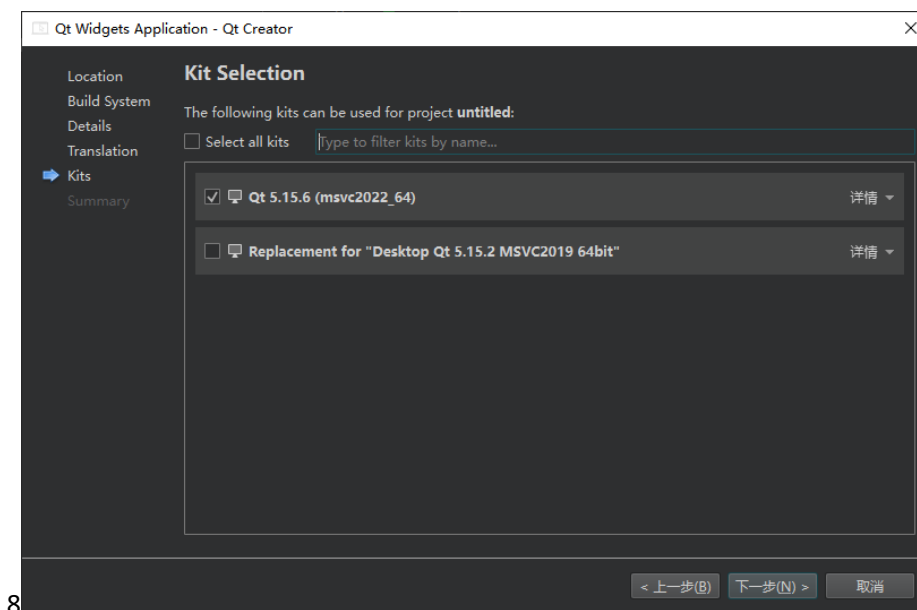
Qt Widgets Application - Qt Creator

Location
Build System
Details
Translation
Kits
Summary

Kit Selection

The following kits can be used for project **untitled**:

Select all kits Type to filter kits by name...

Qt 5.15.6 (msvc2022_64) 详情

Replacement for "Desktop Qt 5.15.2 MSVC2019 64bit" 详情

< 上一步(B) 下一步(N) > 取消

8